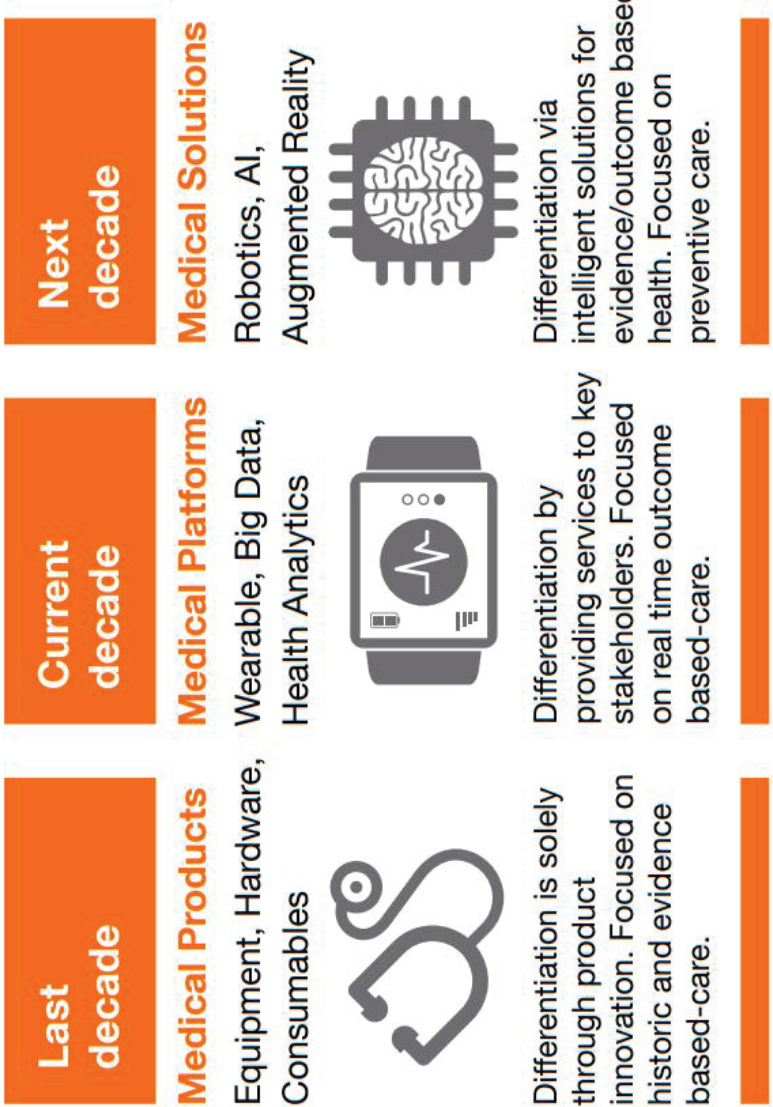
Last decade

Medical Products

Equipment, Hardware, Consumables

Differentiation is solely through product innovation. Focused on historic and evidence based-care.

Current decade

Medical Platforms

Wearable, Big Data, Health Analytics

Differentiation by providing services to key stakeholders. Focused on real time outcome based-care.

Next decade

Medical Solutions

Robotics, AI, Augmented Reality

Differentiation via intelligent solutions for evidence/outcome base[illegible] health. Focused on preventive care.